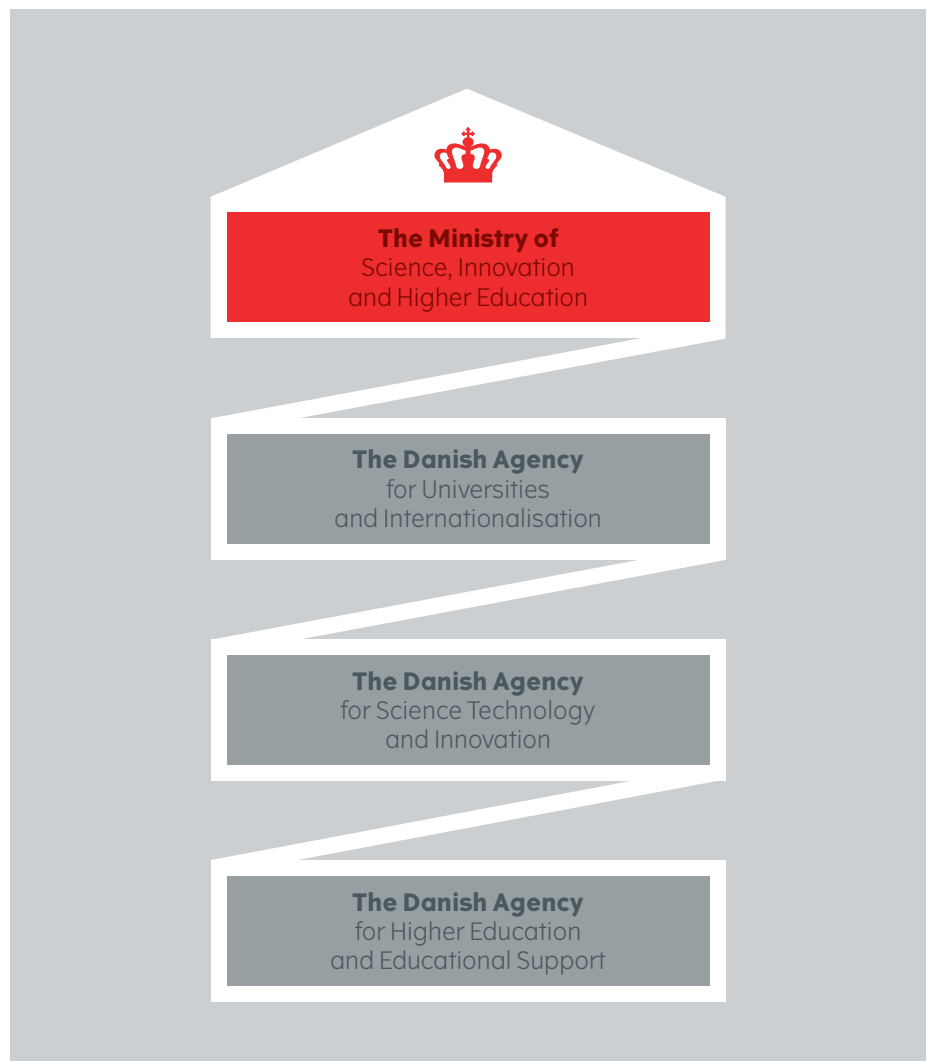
The Ministry of
Science, Innovation
and Higher Education

The Danish Agency
for Universities
and Internationalisation

The Danish Agency
for Science Technology
and Innovation

The Danish Agency
for Higher Education
and Educational Support